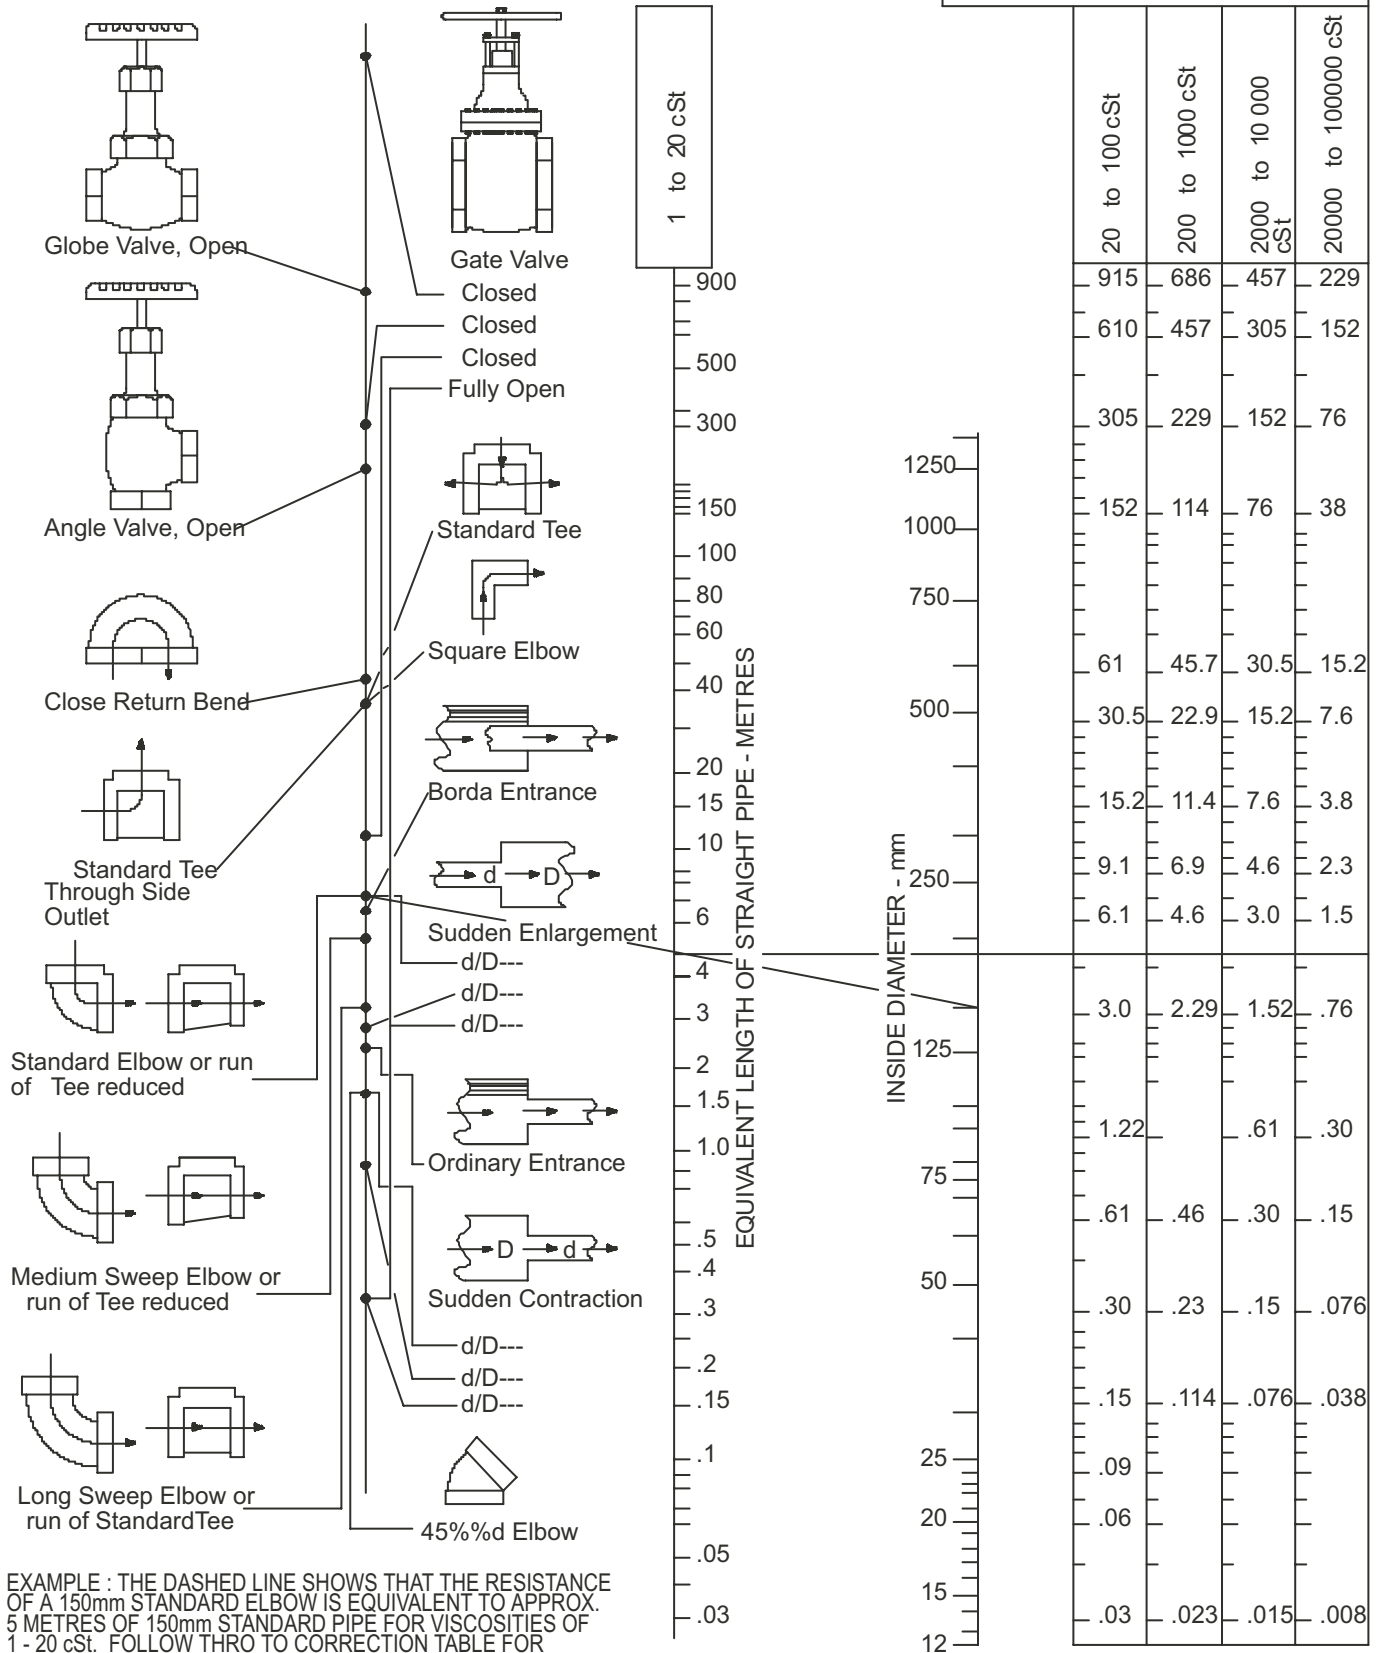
Globe Valve, Open

Gate Valve

Closed

Closed

Closed

Fully Open

Angle Valve, Open

Standard Tee

Square Elbow

Close Return Bend

Borda Entrance

Standard Tee Through Side Outlet

Sudden Enlargement

d/D---

d/D---

d/D---

Standard Elbow or run of Tee reduced

Ordinary Entrance

Medium Sweep Elbow or run of Tee reduced

Sudden Contraction

d/D---

d/D---

d/D---

Long Sweep Elbow or run of StandardTee

45%%d Elbow

EXAMPLE : THE DASHED LINE SHOWS THAT THE RESISTANCE OF A 150mm STANDARD ELBOW IS EQUIVALENT TO APPROX. 5 METRES OF 150mm STANDARD PIPE FOR VISCOSITIES OF 1 - 20 cSt. FOLLOW THRO TO CORRECTION TABLE FOR

1 to 20 cSt

900
500
300
150
100
80
60
40
20
15
10
6
4
3
2
1.5
1.0
.5
.4
.3
.2
.15
.1
.05
.03

EQUIVALENT LENGTH OF STRAIGHT PIPE - METRES

INSIDE DIAMETER - mm

1250
1000
750
500
250
125
75
50
25
20
15
12

| 20 to 100 cSt | 200 to 1000 cSt | 2000 to 10 000 cSt | 20000 to 100000 cSt |
|---|---|---|---|
| 915 | 686 | 457 | 229 |
| 610 | 457 | 305 | 152 |
| 305 | 229 | 152 | 76 |
| 152 | 114 | 76 | 38 |
| 61 | 45.7 | 30.5 | 15.2 |
| 30.5 | 22.9 | 15.2 | 7.6 |
| 15.2 | 11.4 | 7.6 | 3.8 |
| 9.1 | 6.9 | 4.6 | 2.3 |
| 6.1 | 4.6 | 3.0 | 1.5 |
| 3.0 | 2.29 | 1.52 | .76 |
| 1.22 | | .61 | .30 |
| .61 | .46 | .30 | .15 |
| .30 | .23 | .15 | .076 |
| .15 | .114 | .076 | .038 |
| .09 | | | |
| .06 | | | |
| .03 | .023 | .015 | .008 |